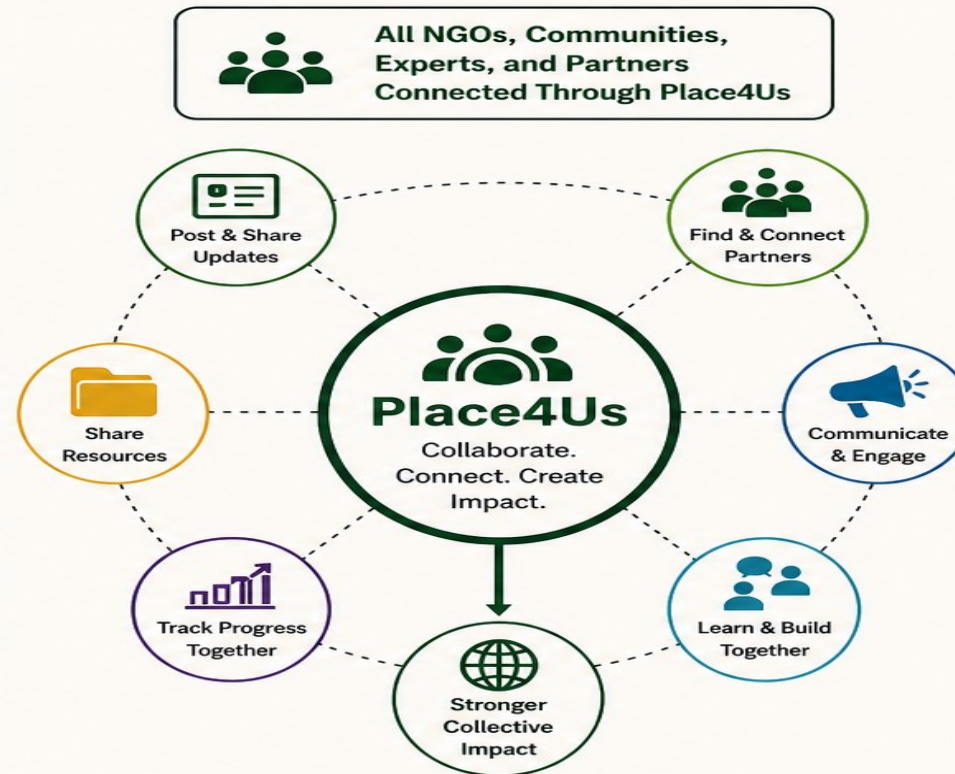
All NGOs, Communities, Experts, and Partners Connected Through Place4Us

Post & Share Updates

Find & Connect Partners

Place4Us
Collaborate. Connect. Create Impact.

Share Resources

Communicate & Engage

Track Progress Together

Learn & Build Together

Stronger Collective Impact